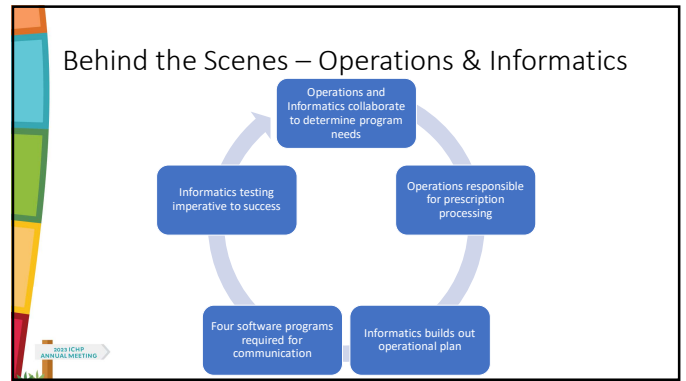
Behind the Scenes – Operations & Informatics

Operations and Informatics collaborate to determine program needs

Operations responsible for prescription processing

Informatics builds out operational plan

Four software programs required for communication

Informatics testing imperative to success

2023 ICHP ANNUAL MEETING